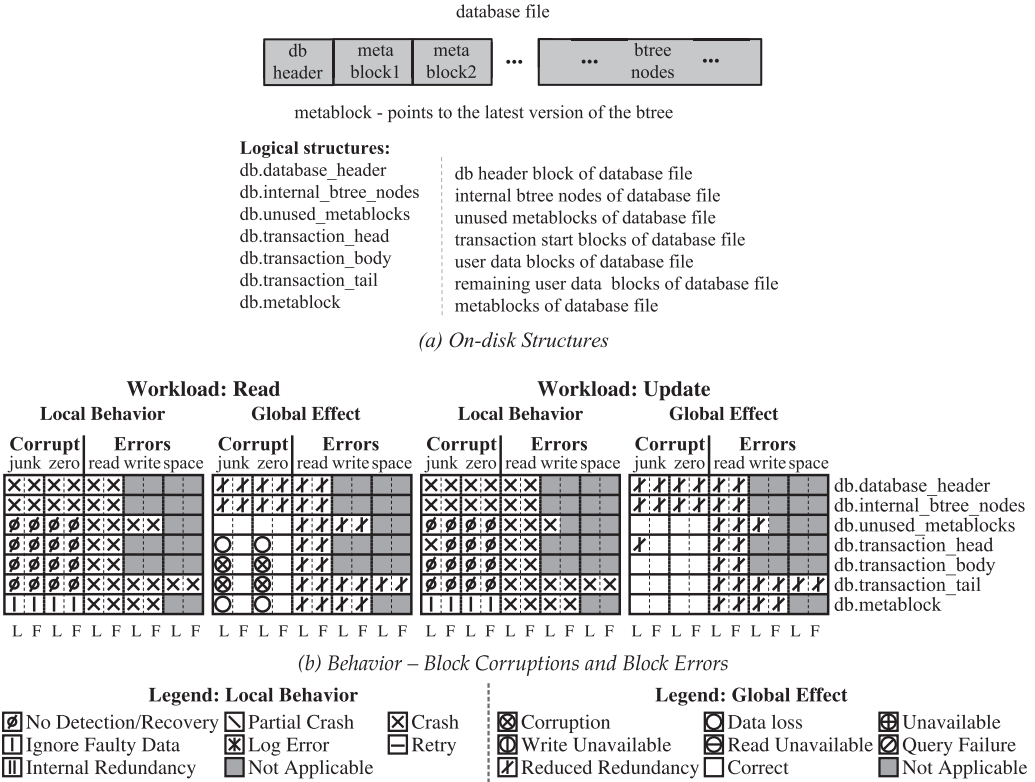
database file

| db header | meta block1 | meta block2 | ... | ... btree nodes ... |
|---|---|---|---|---|

metablock - points to the latest version of the btree

**Logical structures:**

db.database_header
db.internal_btree_nodes
db.unused_metablocks
db.transaction_head
db.transaction_body
db.transaction_tail
db.metablock

db header block of database file
internal btree nodes of database file
unused metablocks of database file
transaction start blocks of database file
user data blocks of database file
remaining user data blocks of database file
metablocks of database file

(a) On-disk Structures

Workload: Read

Local Behavior

Corrupt junk zero | Errors read write space

Global Effect

Corrupt junk zero | Errors read write space

Workload: Update

Local Behavior

Corrupt junk zero | Errors read write space

Global Effect

Corrupt junk zero | Errors read write space

db.database_header
db.internal_btree_nodes
db.unused_metablocks
db.transaction_head
db.transaction_body
db.transaction_tail
db.metablock

L F L F L F L F L F

L F L F L F L F L F

L F L F L F L F L F

L F L F L F L F L F

(b) Behavior – Block Corruptions and Block Errors

Legend: Local Behavior

No Detection/Recovery
Partial Crash
Crash
Ignore Faulty Data
Log Error
Retry
Internal Redundancy
Not Applicable

Legend: Global Effect

Corruption
Data loss
Unavailable
Write Unavailable
Read Unavailable
Query Failure
Reduced Redundancy
Correct
Not Applicable